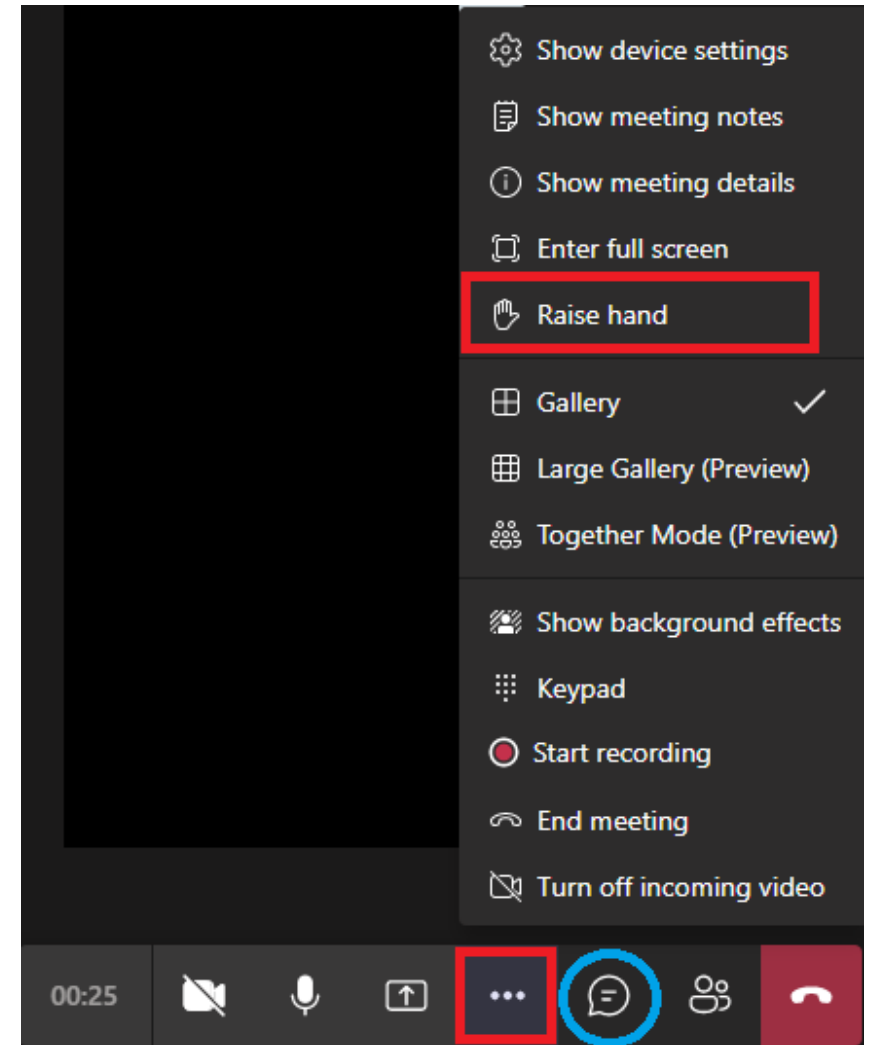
Show device settings
Show meeting notes
Show meeting details
Enter full screen
Raise hand

Gallery
Large Gallery (Preview)
Together Mode (Preview)

Show background effects
Keypad
Start recording
End meeting
Turn off incoming video

00:25